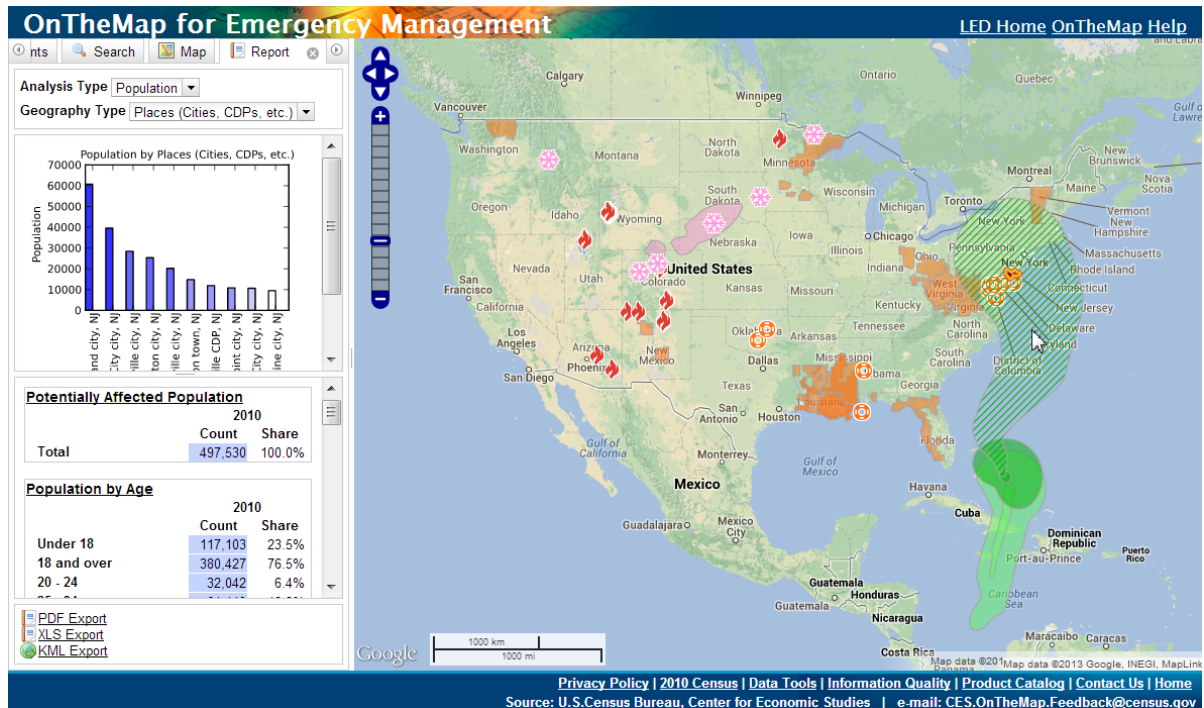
OnTheMap for Emergency Management

LED Home OnTheMap Help

nts Search Map Report

Analysis Type Population

Geography Type Places (Cities, CDPs, etc.)

Population by Places (Cities, CDPs, etc.)

70000
60000
50000
40000
30000
20000
10000
0

Population

and city, NJ
City city, NJ
ille city, NJ
ton city, NJ
ille city, NJ
n town, NJ
ille CDP, NJ
oint city, NJ
City city, NJ
ine city, NJ

Potentially Affected Population

| | 2010 | |
|---|---|---|
| | Count | Share |
| Total | 497,530 | 100.0% |

Population by Age

| | 2010 | |
|---|---|---|
| | Count | Share |
| Under 18 | 117,103 | 23.5% |
| 18 and over | 380,427 | 76.5% |
| 20 - 24 | 32,042 | 6.4% |

PDF Export
XLS Export
KML Export

Calgary Winnipeg Ontario Vancouver Washington Montana North Dakota Minnesota Quebec New Brunswick Nova Scotia Maine Oregon Idaho Wyoming South Dakota Wisconsin Michigan Toronto Vermont New Hampshire Massachusetts New York Rhode Island Connecticut Nebraska Iowa Chicago Illinois Indiana Pennsylvania New Jersey Nevada United States Colorado Kansas Missouri San Francisco California Kentucky West Virginia Delaware Maryland District of Columbia Los Angeles Oklahoma Arkansas Tennessee North Carolina South Carolina San Diego Arizona Phoenix New Mexico Dallas Mississippi Alabama Georgia Texas Louisiana San Antonio Houston Florida Gulf of California Monterrey Gulf of Mexico Mexico Cuba Dominican Republic Port-au-Prince Puerto Rico Guadalajara Mexico City Guatemala Honduras Nicaragua Caribbean Sea Costa Rica Maracaibo Caracas

1000 km
1000 mi

Google

Map data ©2013 Google, INEGI, MapLink

Privacy Policy | 2010 Census | Data Tools | Information Quality | Product Catalog | Contact Us | Home

Source: U.S.Census Bureau, Center for Economic Studies | e-mail: CES.OnTheMap.Feedback@census.gov